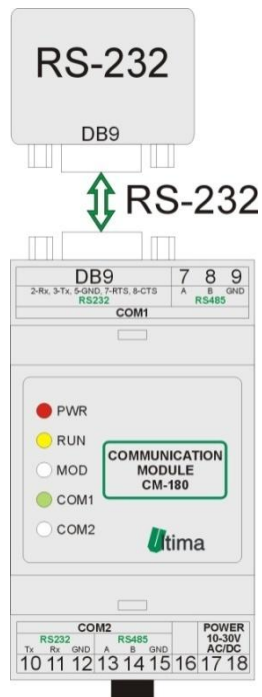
RS-232

DB9

RS-232

DB9
2-Rx, 3-Tx, 5-GND, 7-RTS, 8-CTS
RS232

7 8 9
A B GND
RS485

COM1

PWR
RUN
MOD
COM1
COM2

COMMUNICATION MODULE CM-180

Utima

COM2
RS232
Tx Rx GND
10 11 12
RS485
A B GND
13 14 15
16
POWER
10-30V
AC/DC
17 18